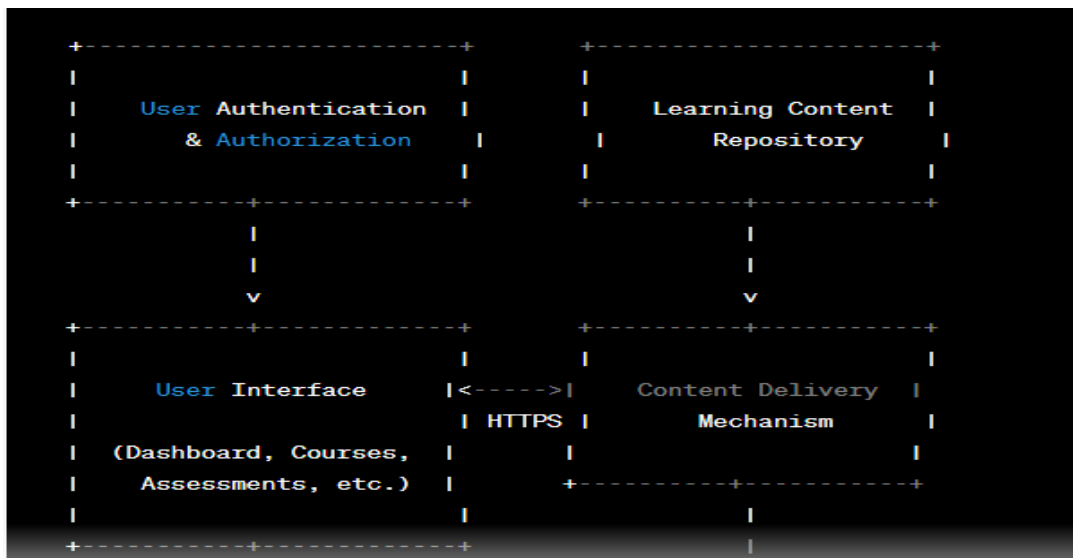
+-----------------------+         +-----------------------+
|                       |         |                       |
|   User Authentication |         |   Learning Content    |
|     & Authorization   |         |      Repository       |
|                       |         |                       |
+-----------+-----------+         +-----------+-----------+
            |                                 |
            |                                 |
            v                                 v
+-----------+-----------+         +-----------+-----------+
|                       |         |                       |
|     User Interface    |<------->|   Content Delivery    |
|                       | HTTPS   |      Mechanism        |
|  (Dashboard, Courses, |         |                       |
|   Assessments, etc.)  |         +-----------+-----------+
|                       |                     |
+-----------+-----------+                     |